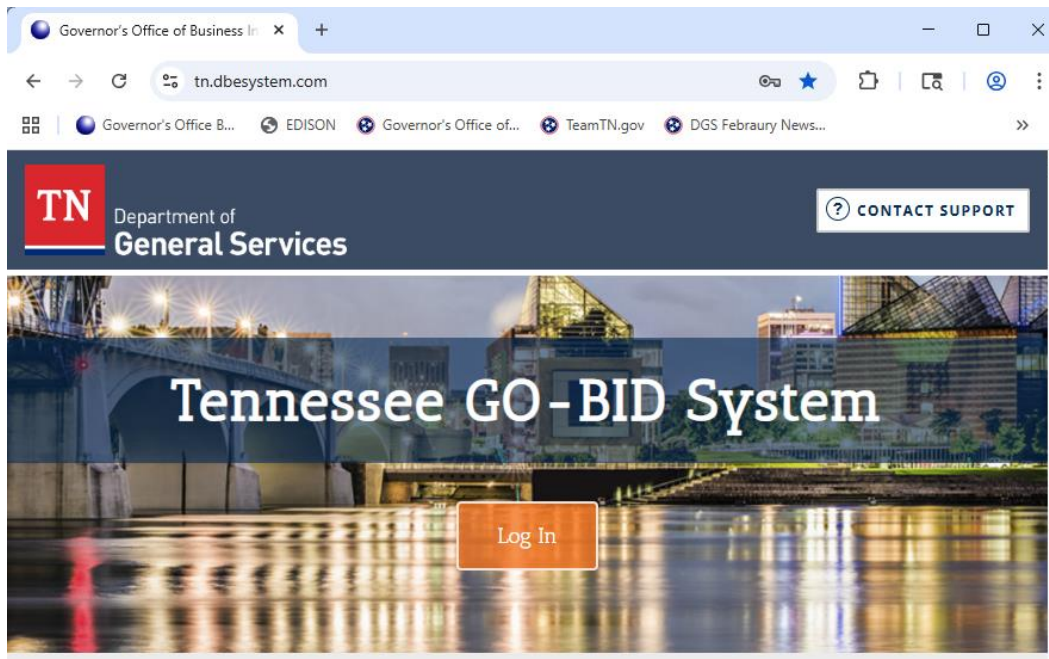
Governor's Office of Business In ×
+
tn.dbesystem.com
Governor's Office B... EDISON Governor's Office of... TeamTN.gov DGS Febraury News...
»
TN
Department of
General Services
CONTACT SUPPORT
Tennessee GO-BID System
Log In